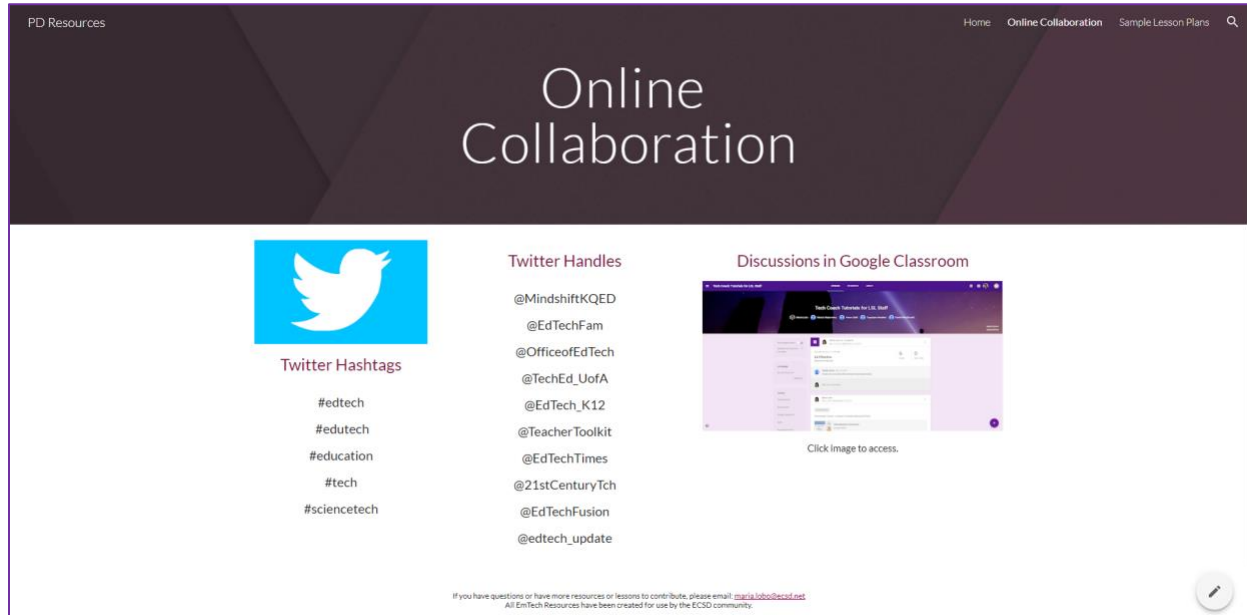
PD Resources

Home Online Collaboration Sample Lesson Plans

Online Collaboration

Twitter Hashtags

#edtech

#edutech

#education

#tech

#sciencetech

Twitter Handles

@MindshiftKQED

@EdTechFam

@OfficeofEdTech

@TechEd_UofA

@EdTech_K12

@TeacherToolkit

@EdTechTimes

@21stCenturyTch

@EdTechFusion

@edtech_update

Discussions in Google Classroom

Tech Coach Tutorials for LSL Staff

Click image to access.

If you have questions or have more resources or lessons to contribute, please email: maria.lobo@ecsd.net
All EmTech Resources have been created for use by the ECSD community.